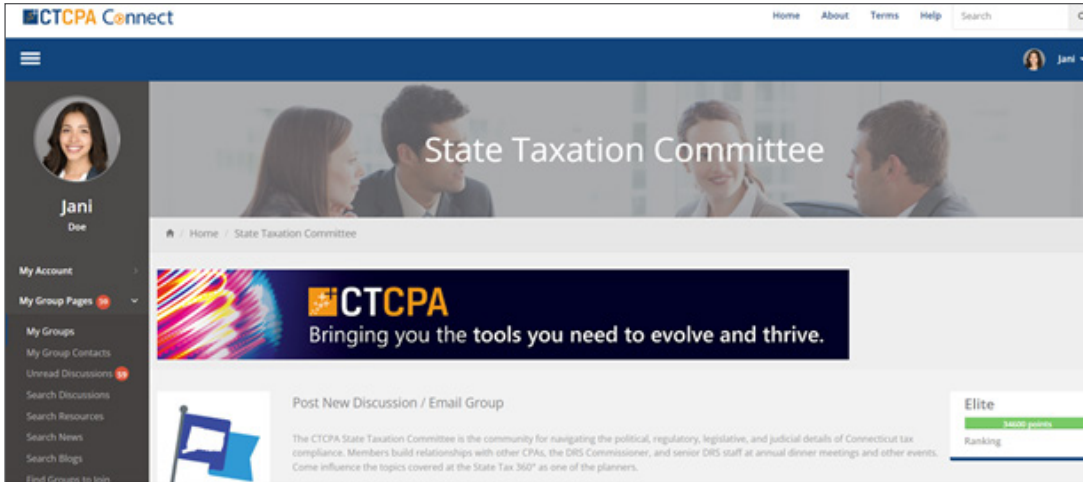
CTCPA Connect

Home About Terms Help Search

Jani

Jani
Doe

My Account
My Group Pages 50
My Groups
My Group Contacts
Unread Discussions 59
Search Discussions
Search Resources
Search News
Search Blogs
Find Groups to Join

State Taxation Committee

Home / State Taxation Committee

CTCPA
Bringing you the tools you need to evolve and thrive.

Post New Discussion / Email Group

The CTCPA State Taxation Committee is the community for navigating the political, regulatory, legislative, and judicial details of Connecticut tax compliance. Members build relationships with other CPAs, the DRS Commissioner, and senior DRS staff at annual dinner meetings and other events. Come influence the topics covered at the State Tax 360° as one of the planners.

Elite
34600 points
Ranking